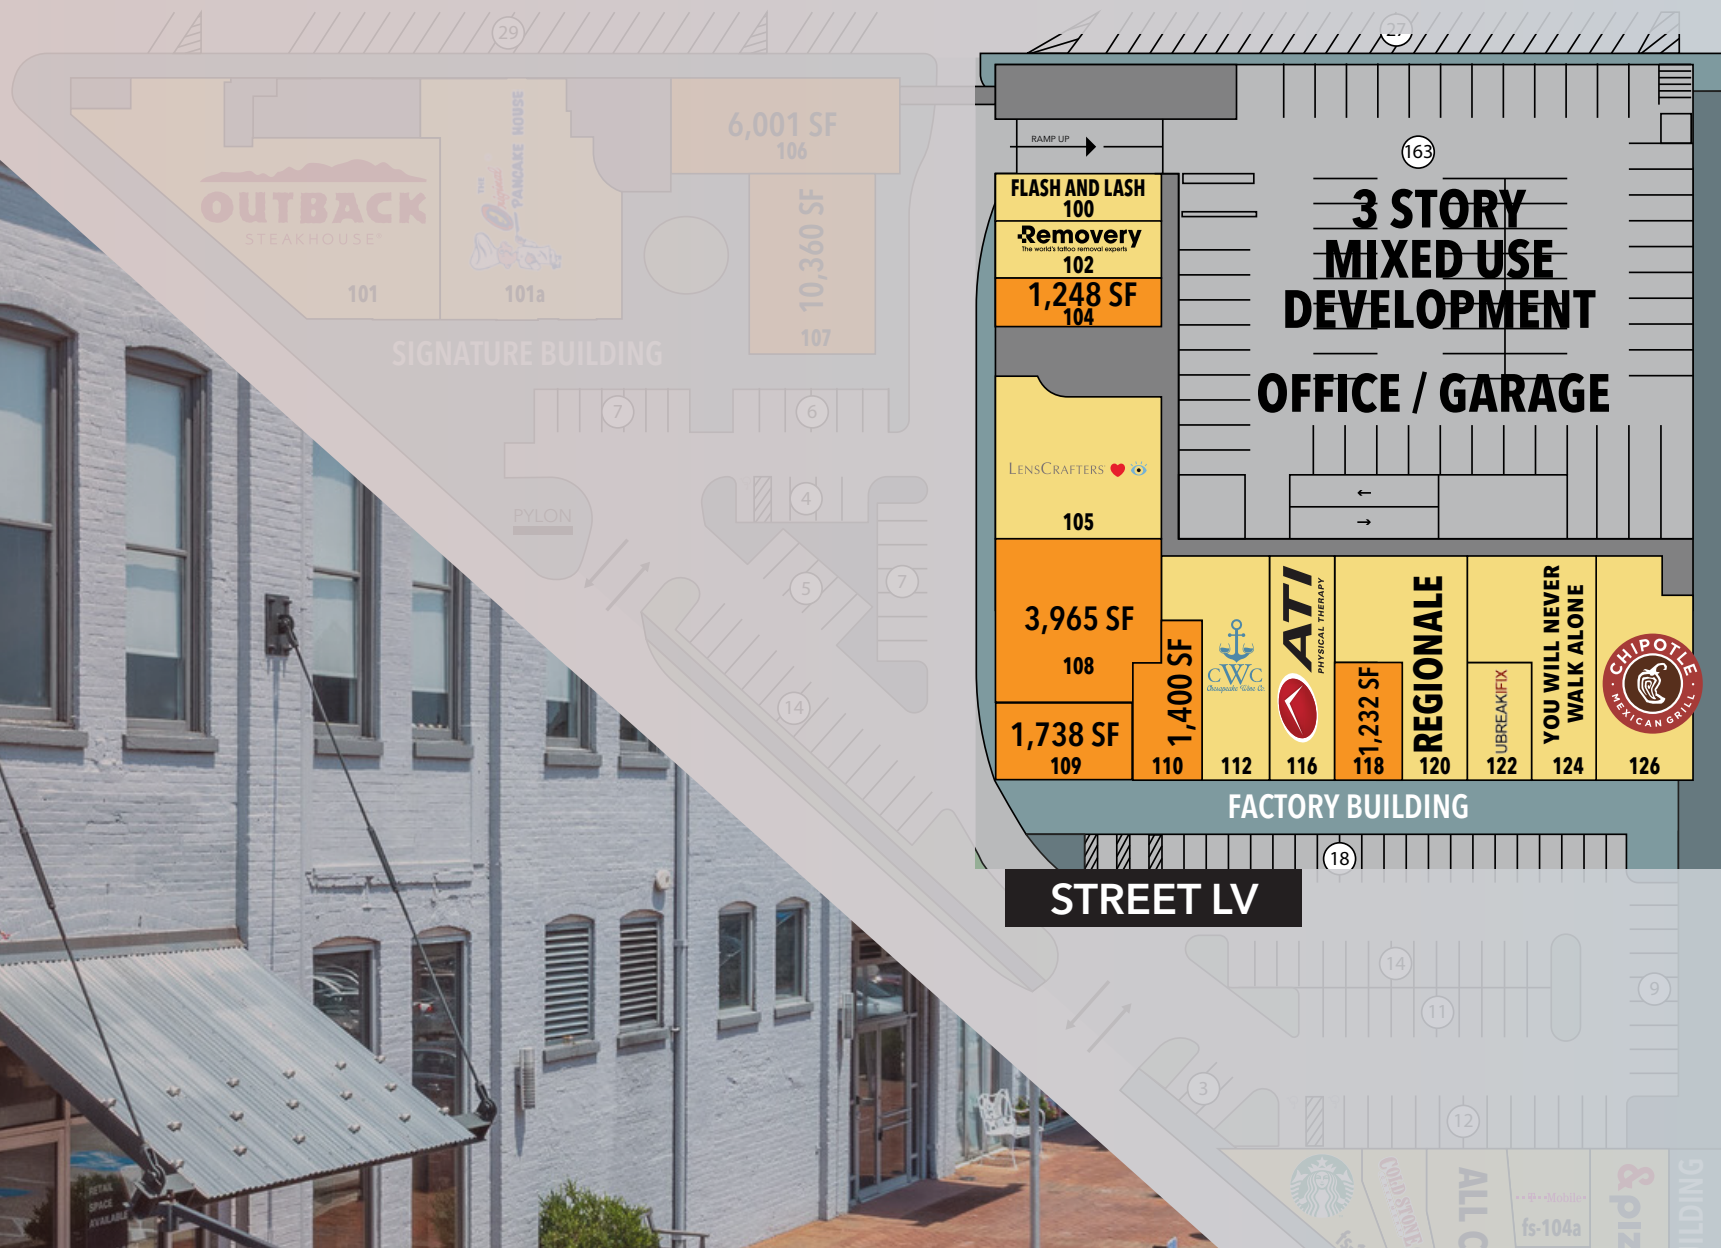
29

27

6,001 SF
106

OUTBACK
STEAKHOUSE
101

THE ORIGINAL PANCAKE HOUSE
101a

10,360 SF
107

SIGNATURE BUILDING

7

6

PYLON

4

5

7

14

RAMP UP

163

FLASH AND LASH
100

Removery
The world's tattoo removal experts
102

1,248 SF
104

3 STORY
MIXED USE
DEVELOPMENT

OFFICE / GARAGE

LENSCRAFTERS
105

3,965 SF
108

1,738 SF
109

1,400 SF
110

CWC
Chesapeake Wine Co.
112

ATI
PHYSICAL THERAPY
116

1,232 SF
118

REGIONALE
120

UBREAKIFIX
122

YOU WILL NEVER WALK ALONE
124

CHIPOTLE
MEXICAN GRILL
126

FACTORY BUILDING

18

STREET LV

14

11

9

3

12

COLD STONE

T-Mobile
fs-104a

ILDING

RETAIL SPACE AVAILABLE